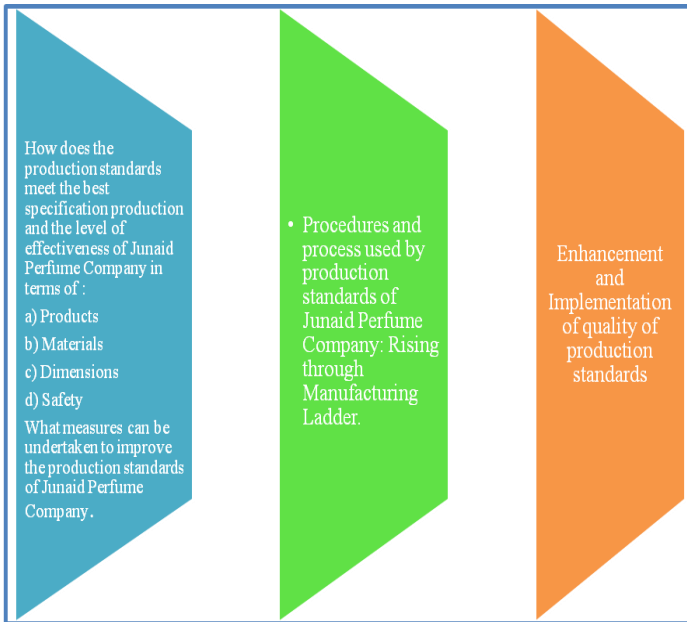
How does the production standards meet the best specification production and the level of effectiveness of Junaid Perfume Company in terms of :

a) Products

b) Materials

c) Dimensions

d) Safety

What measures can be undertaken to improve the production standards of Junaid Perfume Company.

• Procedures and process used by production standards of Junaid Perfume Company: Rising through Manufacturing Ladder.

Enhancement and Implementation of quality of production standards